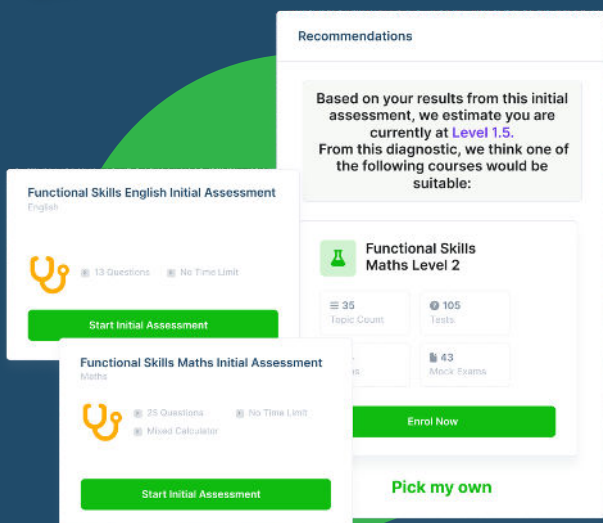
Recommendations

Based on your results from this initial assessment, we estimate you are currently at Level 1.5.
From this diagnostic, we think one of the following courses would be suitable:

Functional Skills Maths Level 2

35
Topic Count

105
Tests

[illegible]
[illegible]s

43
Mock Exams

Enrol Now

Pick my own

Functional Skills English Initial Assessment
English

13 Questions
No Time Limit

Start Initial Assessment

Functional Skills Maths Initial Assessment
Maths

25 Questions
No Time Limit
Mixed Calculator

Start Initial Assessment